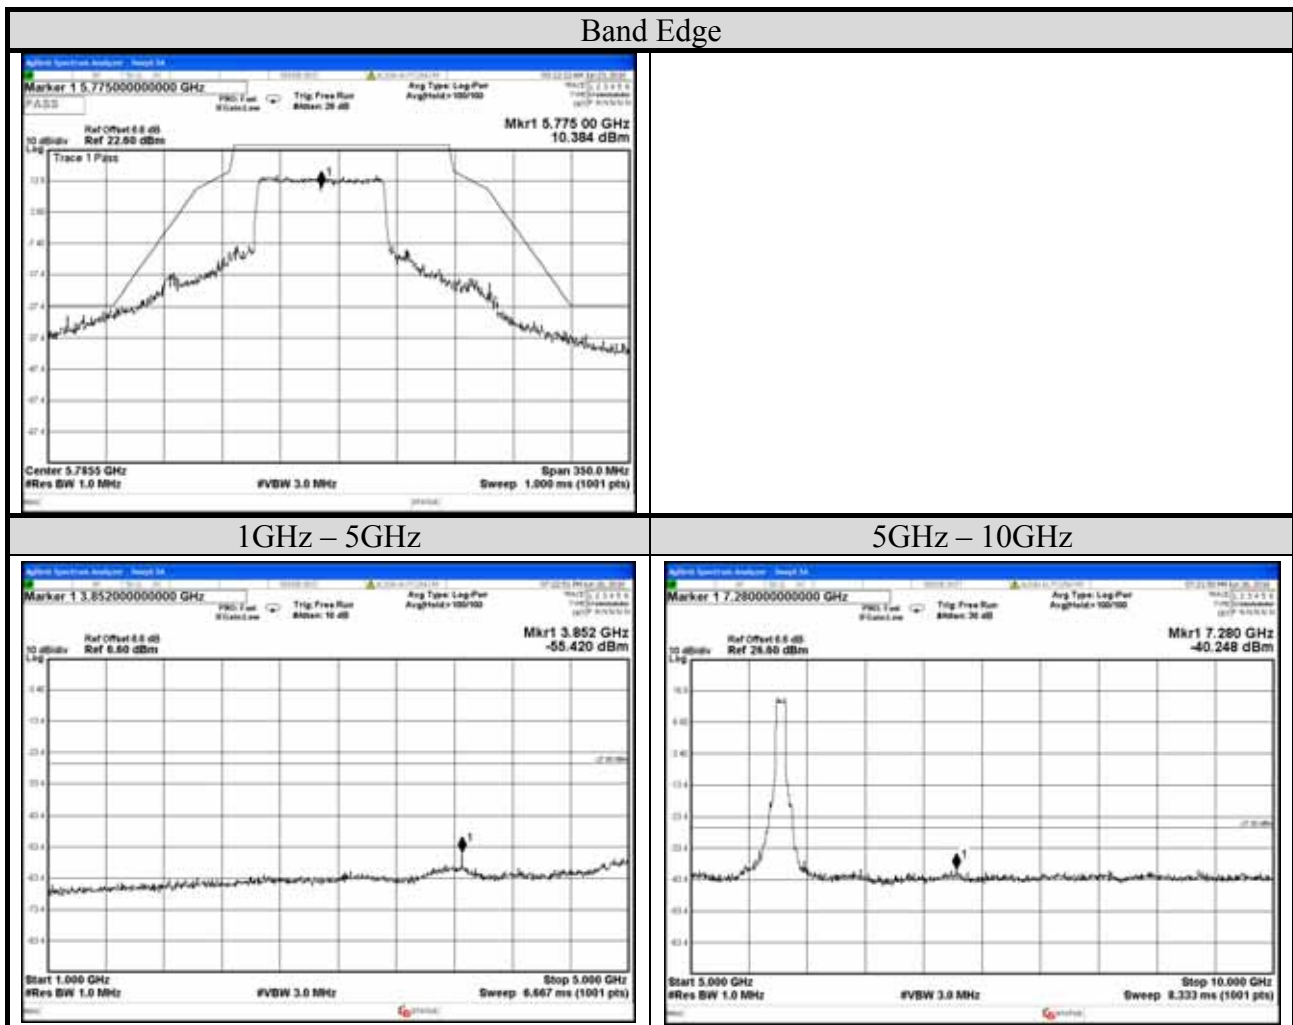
Band Edge

Marker 1 5.775000000000 GHz
PASS
Trig: Free Run
#Atten: 20 dB
Avg Type: Log-Pwr
Avg|Hold:>100/100
Ref Offset 6.6 dB
10 dB/div Ref 22.60 dBm
Log
Mkr1 5.775 00 GHz
10.384 dBm
Trace 1 Pass
Center 5.7855 GHz
#Res BW 1.0 MHz
#VBW 3.0 MHz
Span 350.0 MHz
Sweep 1.000 ms (1001 pts)

1GHz – 5GHz

Marker 1 3.852000000000 GHz
Trig: Free Run
#Atten: 10 dB
Avg Type: Log-Pwr
Avg|Hold:>100/100
Ref Offset 6.6 dB
10 dB/div Ref 6.60 dBm
Log
Mkr1 3.852 GHz
-55.420 dBm
Start 1.000 GHz
#Res BW 1.0 MHz
#VBW 3.0 MHz
Stop 5.000 GHz
Sweep 6.667 ms (1001 pts)

5GHz – 10GHz

Marker 1 7.280000000000 GHz
Trig: Free Run
#Atten: 30 dB
Avg Type: Log-Pwr
Avg|Hold:>100/100
Ref Offset 6.6 dB
10 dB/div Ref 26.60 dBm
Log
Mkr1 7.280 GHz
-40.248 dBm
Start 5.000 GHz
#Res BW 1.0 MHz
#VBW 3.0 MHz
Stop 10.000 GHz
Sweep 8.333 ms (1001 pts)